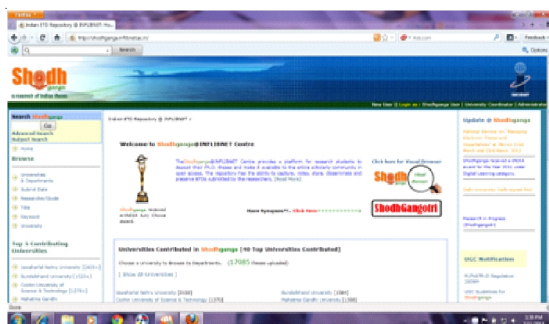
Indian ETD Repository @ INFLIBNET: Ho

http://shodhganga.inflibnet.ac.in

Search

Shodhganga
a reservoir of Indian theses

New User | Login | Shodhganga User | University Coordinator | Administrator

Search Shodhganga
Go
Advanced Search
Subject Search

Home

Browse
Universities & Departments
Submit Date
Researcher/Guide
Title
Keyword
University

Top 5 Contributing Universities
Jawaharlal Nehru University [3930]
Bundelkhand University [1559]
Cochin University of Science & Technology [1376]
Mahatma Gandhi University

Indian ETD Repository @ INFLIBNET

Welcome to Shodhganga@INFLIBNET Centre

The Shodhganga@INFLIBNET Centre provides a platform for research students to deposit their Ph.D. theses and make it available to the entire scholarly community in open access. The repository has the ability to capture, index, store, disseminate and preserve ETDs submitted by the researchers. [Read More]

Shodhganga bagged eINDIA Jury Choice Award.

Click here for Visual Browser

Shodh

ShodhGangotri

Home Synopses** Click Here

Universities Contributed in Shodhganga [10 Top Universities Contributed]

Choose a University to Browse its Departments. 17985 theses uploaded

[ Show All Universities ]

Jawaharlal Nehru University [3930]
Cochin University of Science & Technology [1376]
Bundelkhand University [1559]
Mahatma Gandhi University [1380]

Update @ Shodhganga

National Seminar on "Managing Electronic Theses and Dissertations" at Aligarh Muslim University
Shodhganga received eINDIA award for the Year 2012 under Digital Learning category.
Delhi University, Delhi joined PhD

Research in Progress (ShodhGangotri)

UGC Notification
UGC Guidelines for Shodhganga

Feedback
Options